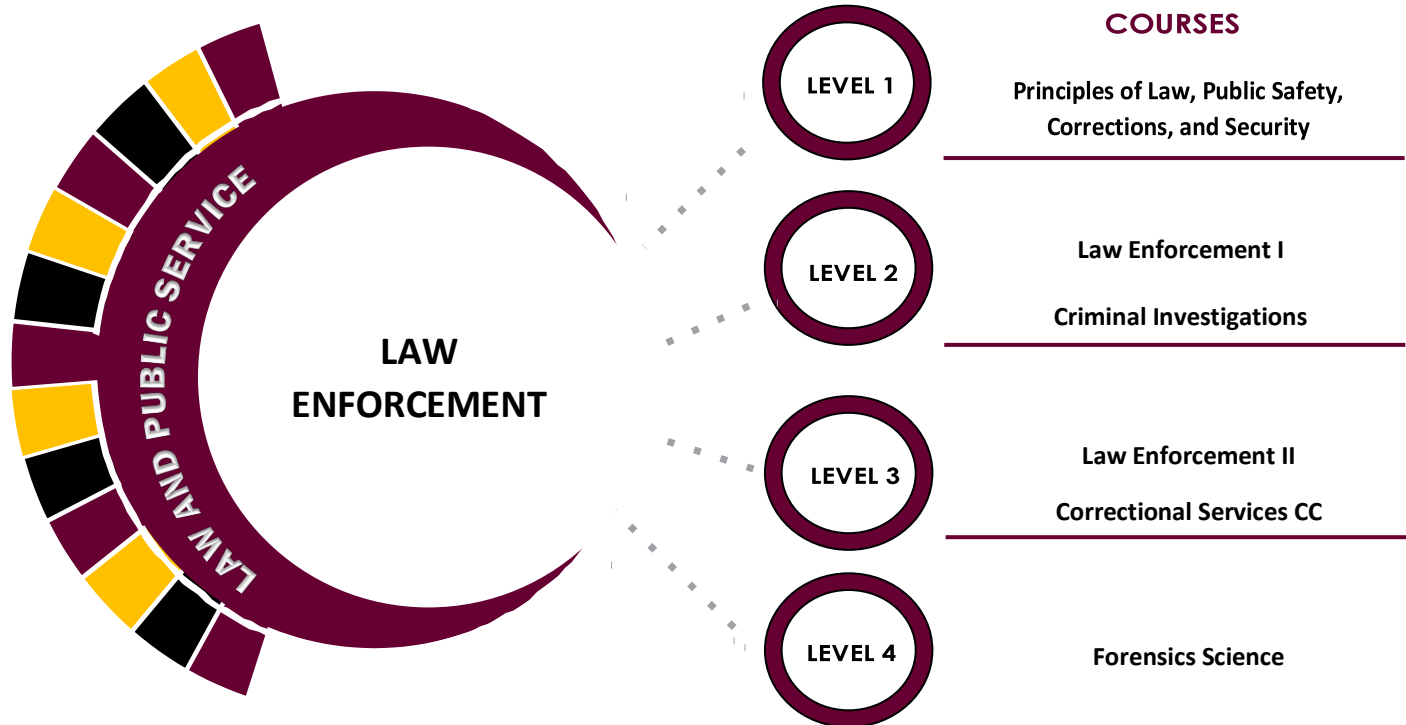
LAW AND PUBLIC SERVICE

LAW ENFORCEMENT

COURSES

LEVEL 1

Principles of Law, Public Safety, Corrections, and Security

LEVEL 2

Law Enforcement I

Criminal Investigations

LEVEL 3

Law Enforcement II

Correctional Services CC

LEVEL 4

Forensics Science